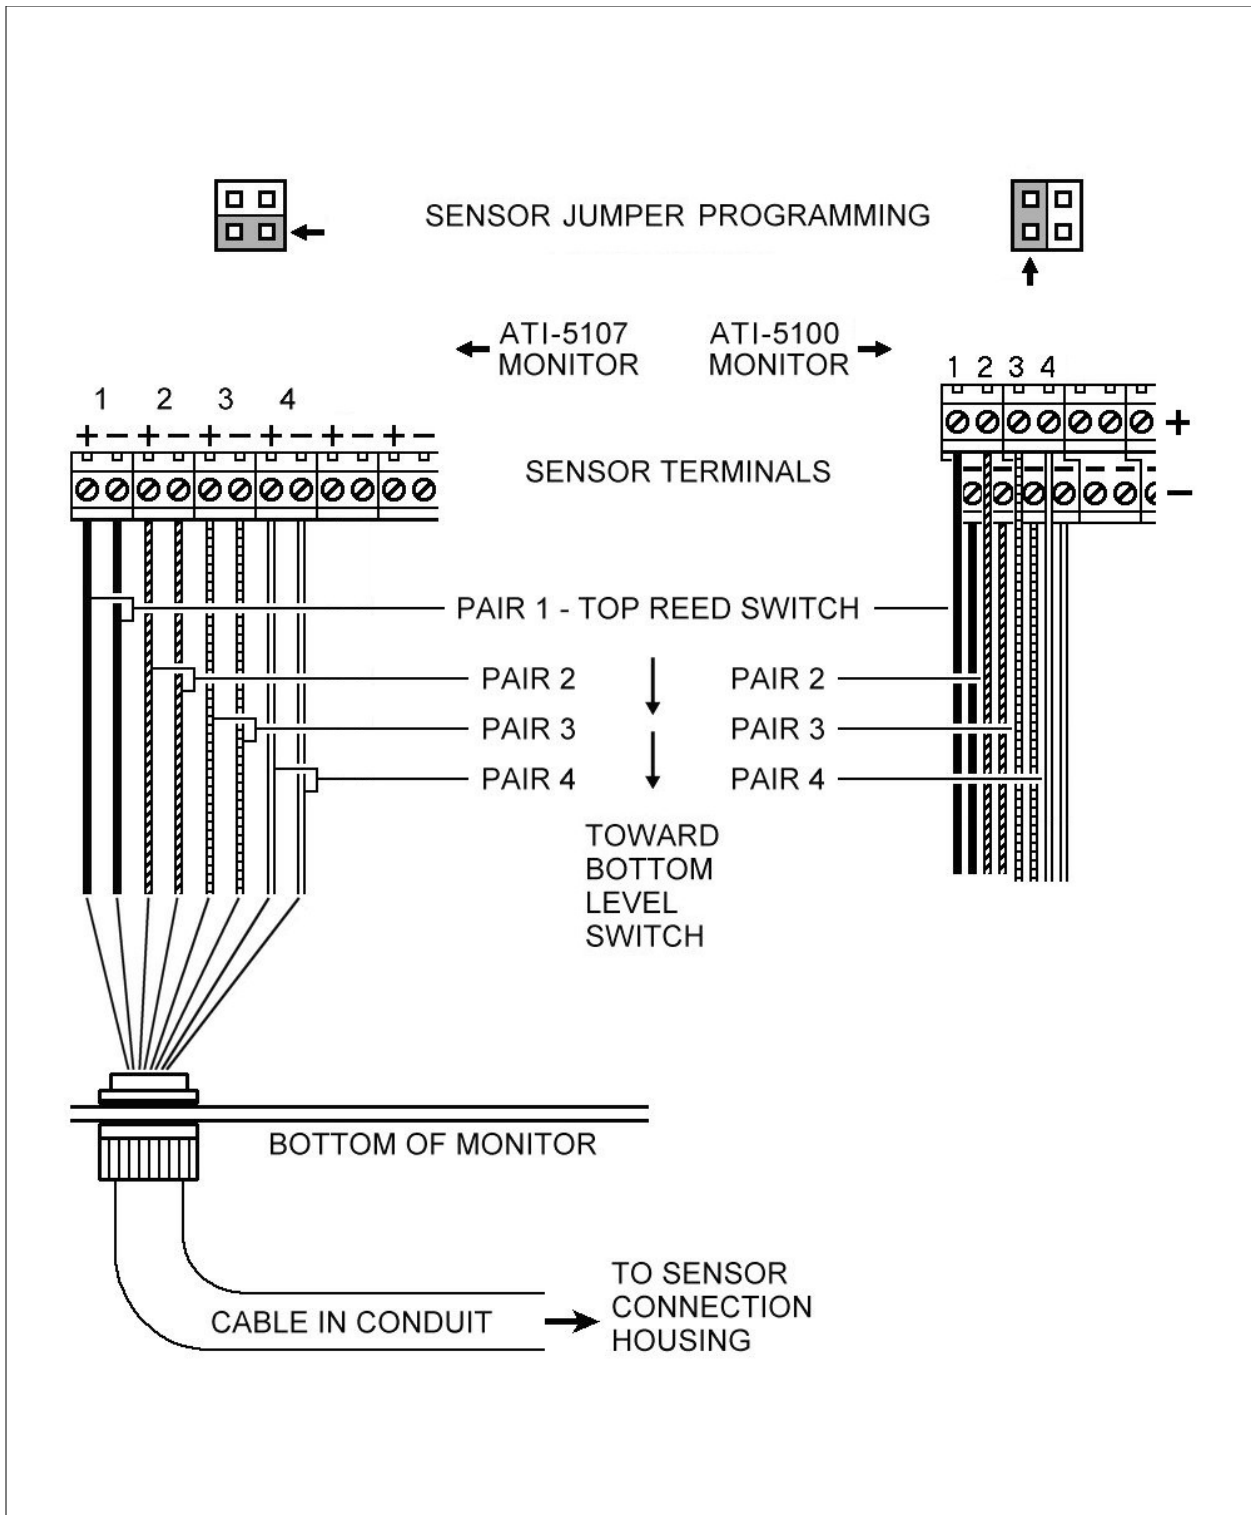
SENSOR JUMPER PROGRAMMING

ATI-5107 MONITOR

ATI-5100 MONITOR

1 2 3 4

+ − + − + − + − + − + −

1 2 3 4

+

−

SENSOR TERMINALS

PAIR 1 - TOP REED SWITCH

PAIR 2

PAIR 3

PAIR 4

PAIR 2

PAIR 3

PAIR 4

TOWARD BOTTOM LEVEL SWITCH

BOTTOM OF MONITOR

CABLE IN CONDUIT

TO SENSOR CONNECTION HOUSING